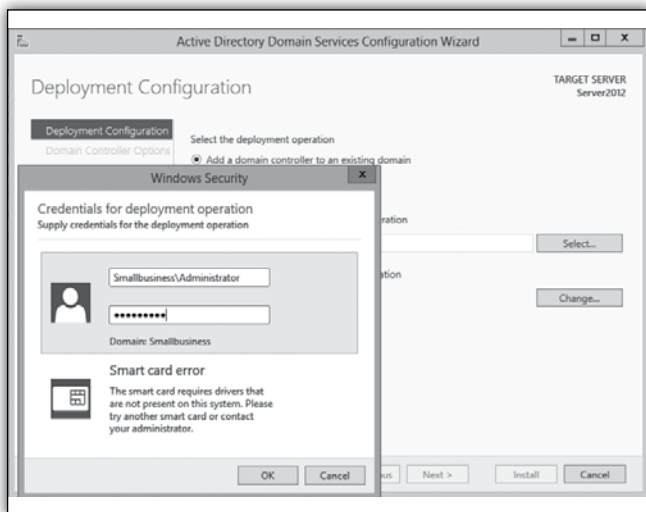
Active Directory Domain Services Configuration Wizard

Deployment Configuration

TARGET SERVER
Server2012

Deployment Configuration
Domain Controller Options

Select the deployment operation
Add a domain controller to an existing domain

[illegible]ration

Select...

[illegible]ation

Change...

Windows Security

Credentials for deployment operation
Supply credentials for the deployment operation

Smallbusiness\Administrator

•••••••••

Domain: Smallbusiness

Smart card error
The smart card requires drivers that are not present on this system. Please try another smart card or contact your administrator.

OK
Cancel

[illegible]us
Next >
Install
Cancel